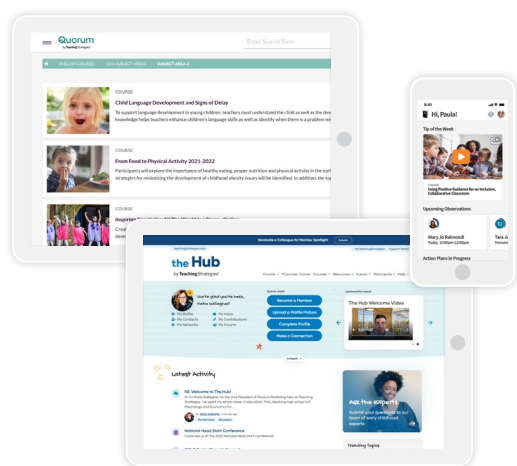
Quorum
by TeachingStrategies

Enter Search Term

ENGLISH COURSES CDA SUBJECT AREAS SUBJECT AREA 2

COURSE
Child Language Development and Signs of Delay
To support language development in young children, teachers must understand the child as well as the deve knowledge helps teachers enhance children's language skills as well as identify when there is a problem wit

COURSE
From Food to Physical Activity 2021-2022
Participants will explore the importance of healthy eating, proper nutrition and physical activity in the earl strategies for minimizing the development of childhood obesity issues will be identified. In addition, the to

COURSE
Inspiring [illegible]

9:41
Hi, Paula!

Tip of the Week
Using Positive Guidance for an Inclusive, Collaborative Classroom

Upcoming Observations
Mary Jo Rainsvoll
Today, 10:00am-12:00pm

Action Plans in Progress

Nominate a Colleague for Member Spotlight

the Hub
by TeachingStrategies

We're glad you're here, Katie Gallagher!

Become a Member
Upload a Profile Picture
Complete Profile
Make a Connection

The Hub Welcome Video

Latest Activity

RE: Welcome to The Hub!

National Head Start Conference

Ask the Experts
Submit your questions to our team of early childhood experts

Trending Topics